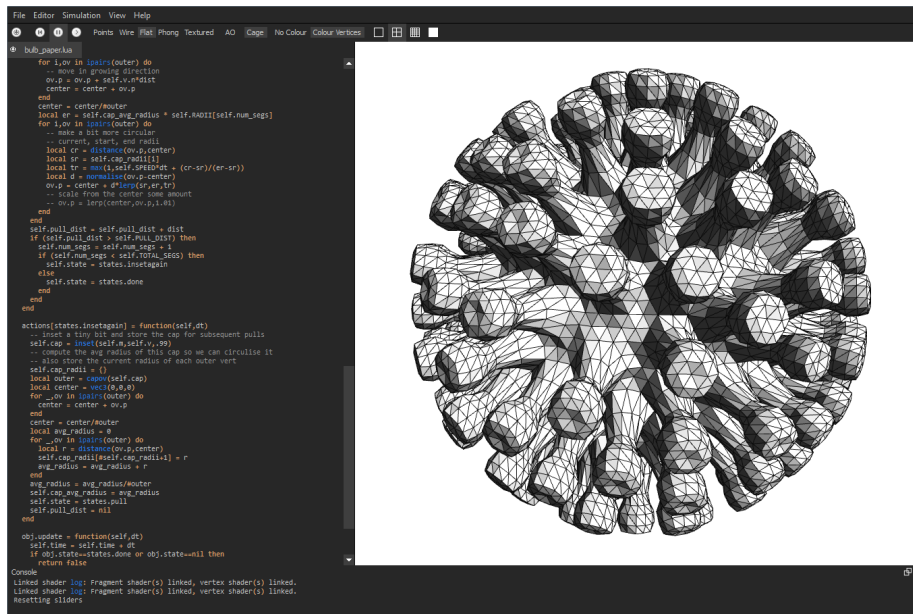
File Editor Simulation View Help

Points Wire Flat Phong Textured AO Cage No Colour Colour Vertices

bulb_paper.lua

for i,ov in ipairs(outer) do
-- move in growing direction
ov.p = ov.p + self.v.n*dist
center = center + ov.p
end
center = center/#outer
local er = self.cap_avg_radius * self.RADII[self.num_segs]
for i,ov in ipairs(outer) do
-- make a bit more circular
-- current, start, end radii
local cr = distance(ov.p,center)
local sr = self.cap_radii[i]
local tr = max(1,self.SPEED*dt + (cr-sr)/(er-sr))
local d = normalise(ov.p-center)
ov.p = center + d*lerp(sr,er,tr)
-- scale from the center some amount
-- ov.p = lerp(center,ov.p,1.01)
end
end
self.pull_dist = self.pull_dist + dist
if (self.pull_dist > self.PULL_DIST) then
self.num_segs = self.num_segs + 1
if (self.num_segs < self.TOTAL_SEGS) then
self.state = states.insetagain
else
self.state = states.done
end
end
end

actions[states.insetagain] = function(self,dt)
-- inset a tiny bit and store the cap for subsequent pulls
self.cap = inset(self.m,self.v,.99)
-- compute the avg radius of this cap so we can circulise it
-- also store the current radius of each outer vert
self.cap_radii = {}
local outer = capov(self.cap)
local center = vec3(0,0,0)
for _,ov in ipairs(outer) do
center = center + ov.p
end
center = center/#outer
local avg_radius = 0
for _,ov in ipairs(outer) do
local r = distance(ov.p,center)
self.cap_radii[#self.cap_radii+1] = r
avg_radius = avg_radius + r
end
avg_radius = avg_radius/#outer
self.cap_avg_radius = avg_radius
self.state = states.pull
self.pull_dist = nil
end

obj.update = function(self,dt)
self.time = self.time + dt
if obj.state==states.done or obj.state==nil then
return false

Console
Linked shader log: Fragment shader(s) linked, vertex shader(s) linked.
Linked shader log: Fragment shader(s) linked, vertex shader(s) linked.
Resetting sliders